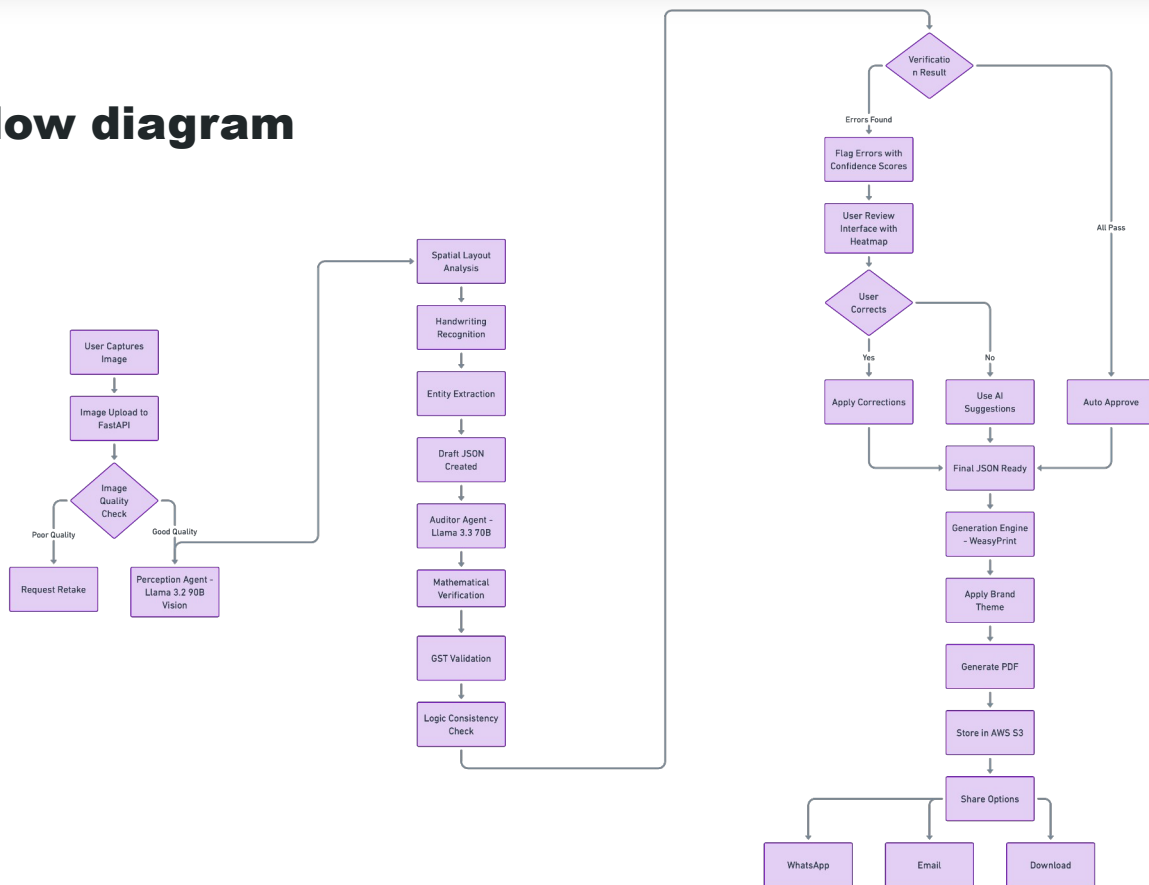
low diagram

User Captures Image

Image Upload to FastAPI

Image Quality Check

Poor Quality

Good Quality

Request Retake

Perception Agent - Llama 3.2 90B Vision

Spatial Layout Analysis

Handwriting Recognition

Entity Extraction

Draft JSON Created

Auditor Agent - Llama 3.3 70B

Mathematical Verification

GST Validation

Logic Consistency Check

Verificatio n Result

Errors Found

All Pass

Flag Errors with Confidence Scores

User Review Interface with Heatmap

User Corrects

Yes

No

Apply Corrections

Use AI Suggestions

Auto Approve

Final JSON Ready

Generation Engine - WeasyPrint

Apply Brand Theme

Generate PDF

Store in AWS S3

Share Options

WhatsApp

Email

Download